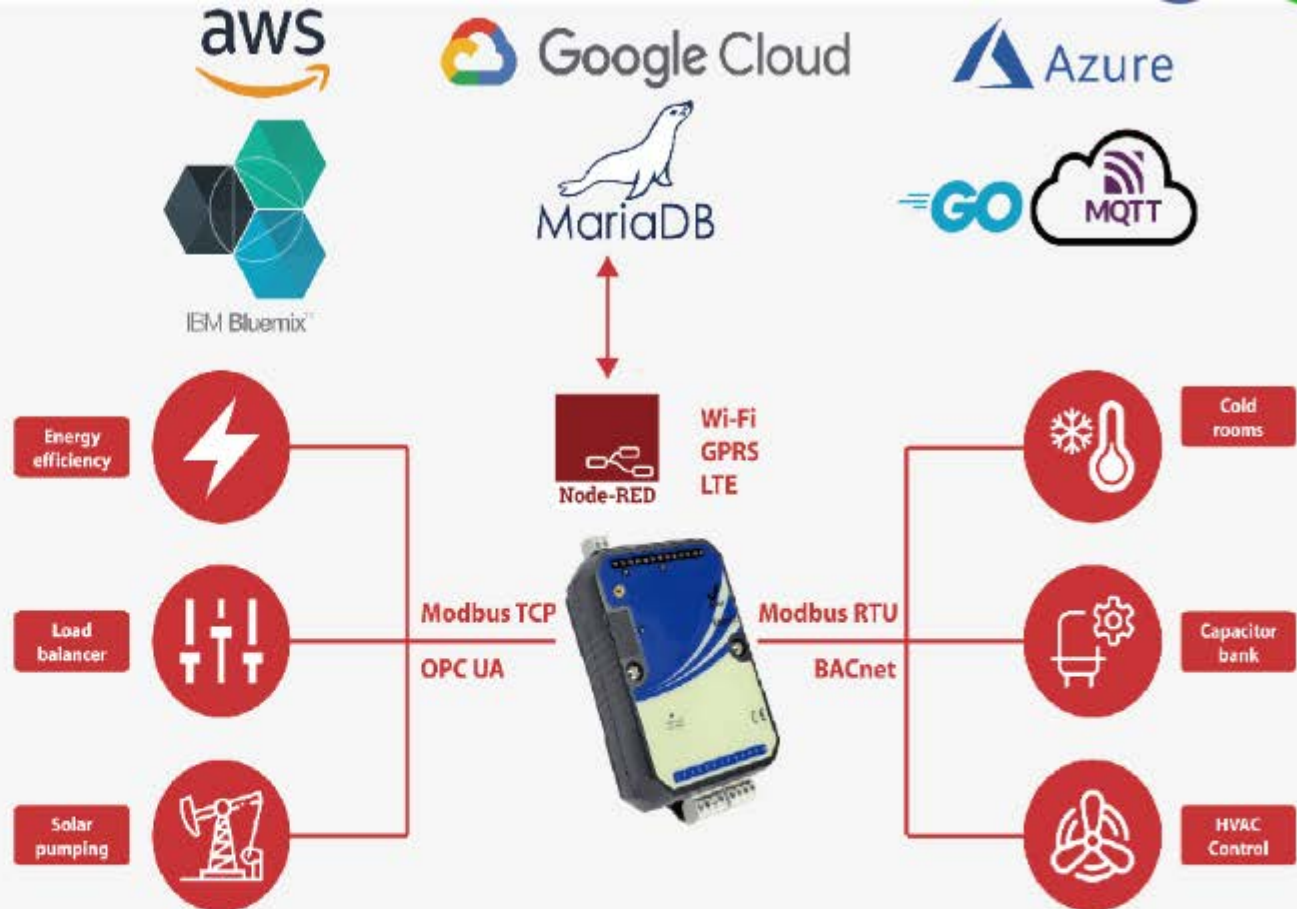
aws

Google Cloud

Azure

MariaDB

GO MQTT

IBM Bluemix

Energy efficiency

Load balancer

Solar pumping

Node-RED

Wi-Fi
GPRS
LTE

Modbus TCP
OPC UA

Modbus RTU
BACnet

Cold rooms

Capacitor bank

HVAC Control